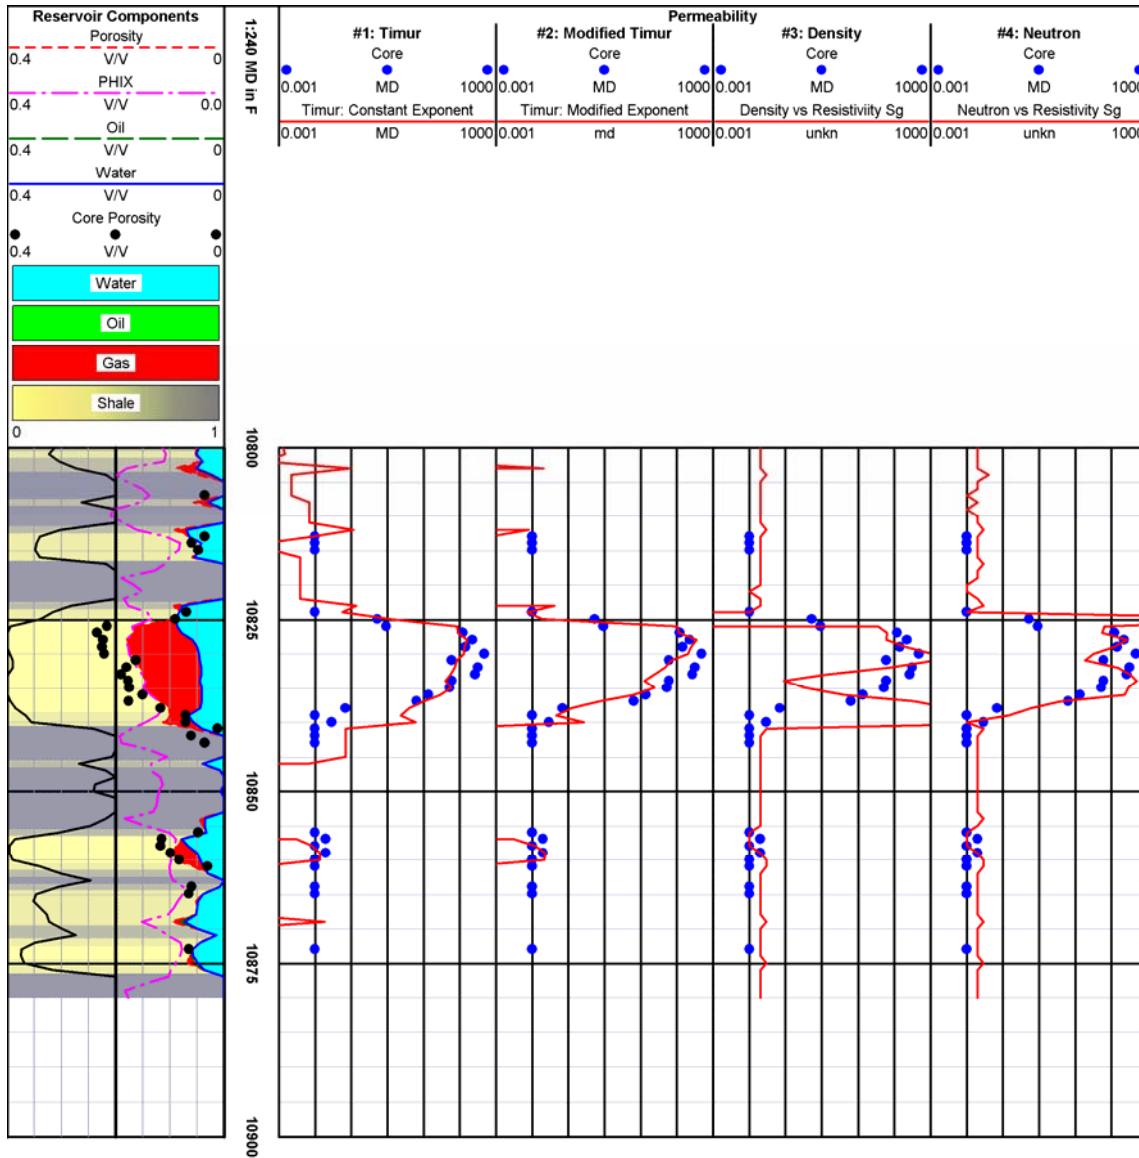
Reservoir Components
Porosity
0.4 V/V 0
PHIX
0.4 V/V 0.0
Oil
0.4 V/V 0
Water
0.4 V/V 0
Core Porosity
0.4 V/V 0
Water
Oil
Gas
Shale
0 1

1:240 MD in F

Permeability

#1: Timur
Core
0.001 MD 1000
Timur: Constant Exponent
0.001 MD 1000

#2: Modified Timur
Core
0.001 MD 1000
Timur: Modified Exponent
0.001 md 1000

#3: Density
Core
0.001 MD 1000
Density vs Resistivity Sg
0.001 unkn 1000

#4: Neutron
Core
0.001 MD 1000
Neutron vs Resistivity Sg
0.001 unkn 1000

10800
10825
10850
10875
10900